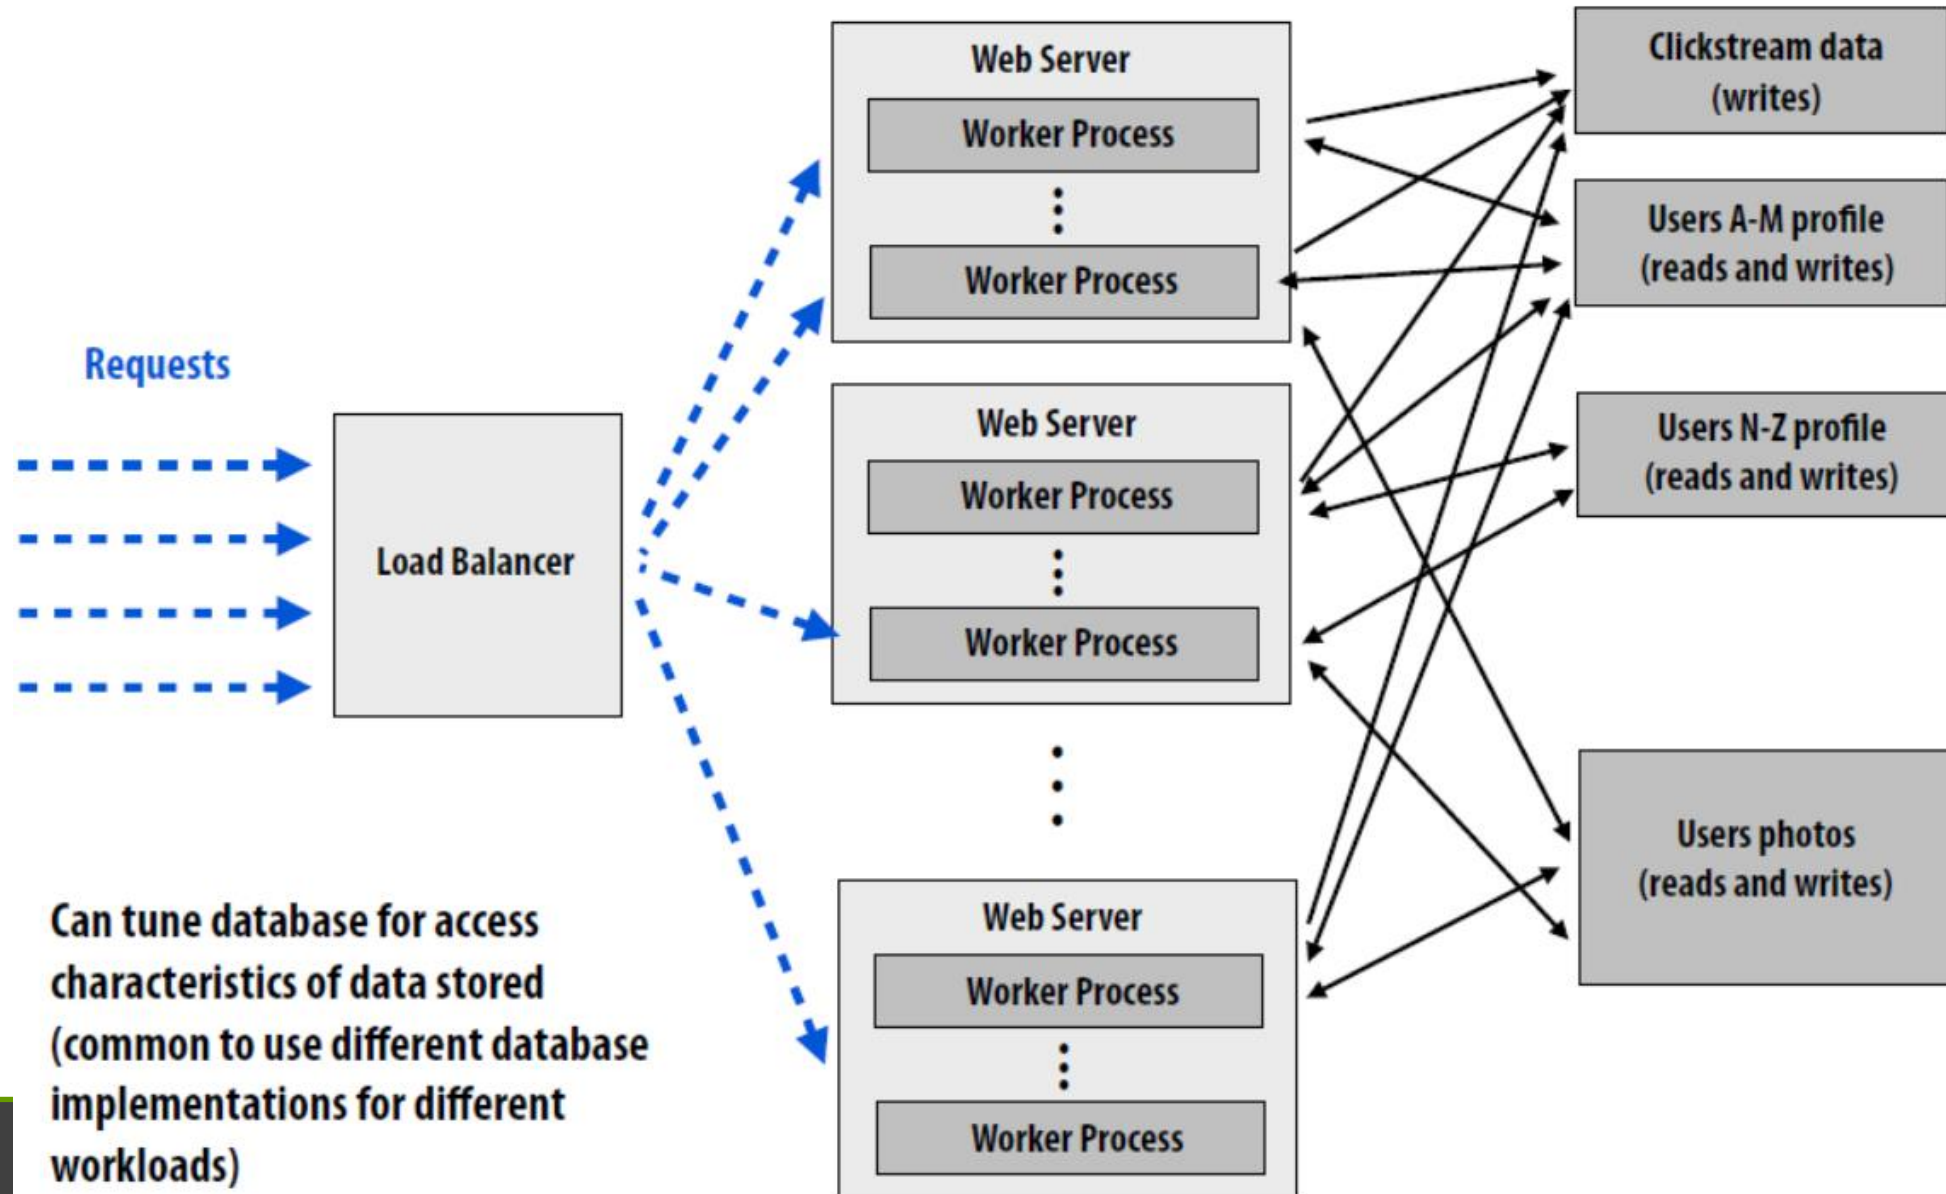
Requests

Load Balancer

Web Server
Worker Process
Worker Process

Web Server
Worker Process
Worker Process

Web Server
Worker Process
Worker Process

Clickstream data
(writes)

Users A-M profile
(reads and writes)

Users N-Z profile
(reads and writes)

Users photos
(reads and writes)

Can tune database for access characteristics of data stored (common to use different database implementations for different workloads)